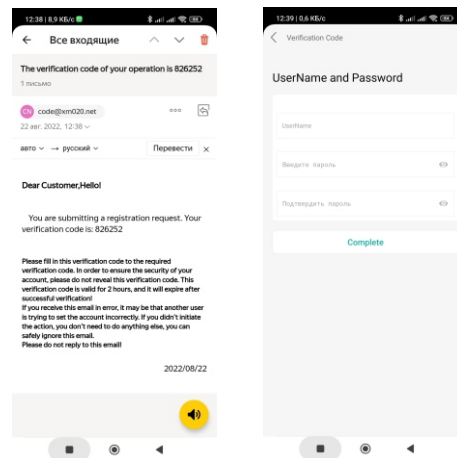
12:38 | 8,9 КБ/с

Все входящие

The verification code of your operation is 826252

1 письмо

CN code@xm020.net

22 авг. 2022, 12:38

авто → русский

Перевести

Dear Customer,Hello!

You are submitting a registration request. Your verification code is: 826252

Please fill in this verification code to the required verification code. In order to ensure the security of your account, please do not reveal this verification code. This verification code is valid for 2 hours, and it will expire after successful verification!
If you receive this email in error, it may be that another user is trying to set the account incorrectly. If you didn't initiate the action, you don't need to do anything else, you can safely ignore this email.
Please do not reply to this email!

2022/08/22

12:39 | 0,6 КБ/с

Verification Code

UserName and Password

UserName

Введите пароль

Подтвердить пароль

Complete